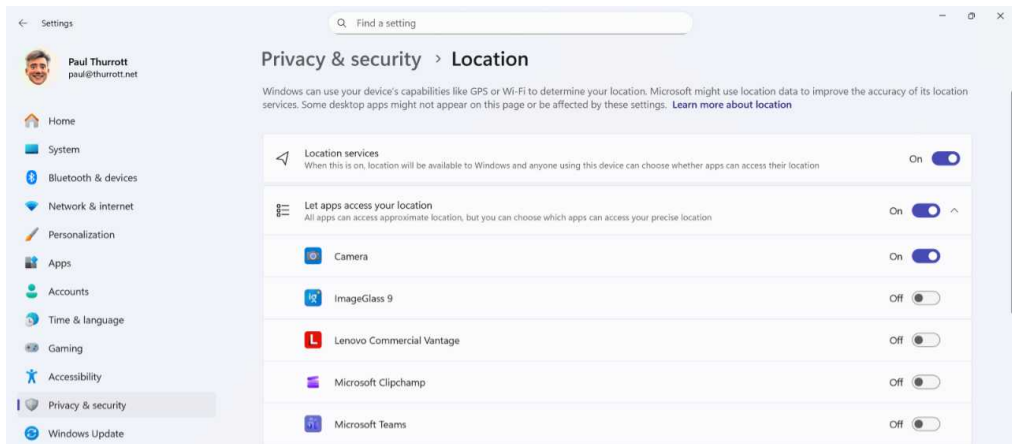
Settings

Find a setting

Paul Thurrott
paul@thurrott.net

Home
System
Bluetooth & devices
Network & internet
Personalization
Apps
Accounts
Time & language
Gaming
Accessibility
Privacy & security
Windows Update

Privacy & security > Location

Windows can use your device's capabilities like GPS or Wi-Fi to determine your location. Microsoft might use location data to improve the accuracy of its location services. Some desktop apps might not appear on this page or be affected by these settings. Learn more about location

Location services
When this is on, location will be available to Windows and anyone using this device can choose whether apps can access their location
On

Let apps access your location
All apps can access approximate location, but you can choose which apps can access your precise location
On

Camera On
ImageGlass 9 Off
Lenovo Commercial Vantage Off
Microsoft Clipchamp Off
Microsoft Teams Off